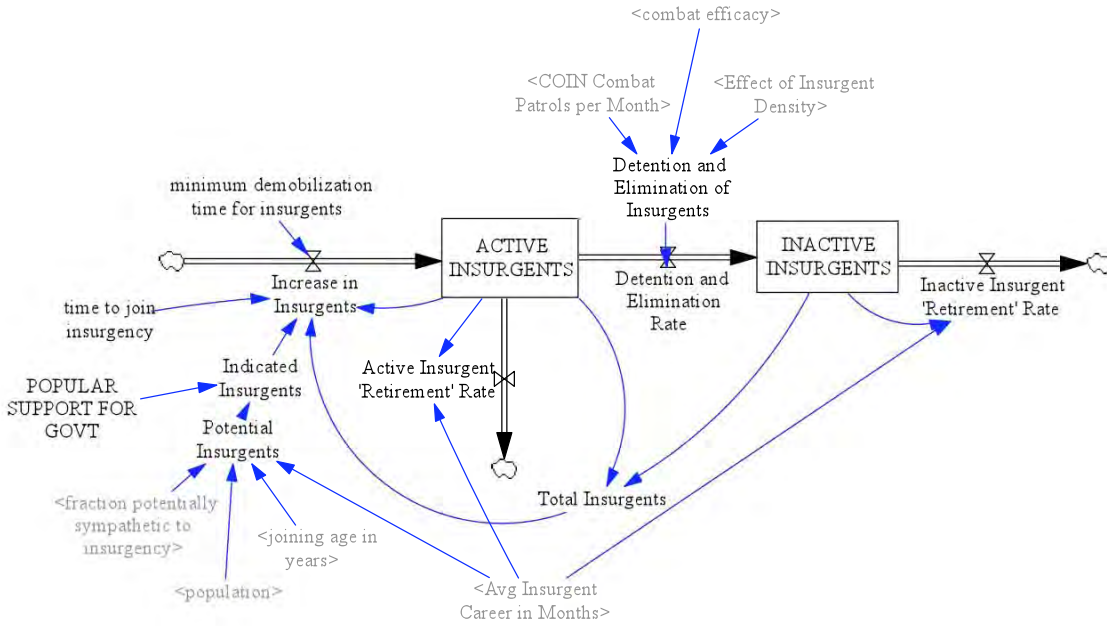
<combat efficacy>

<COIN Combat Patrols per Month>

<Effect of Insurgent Density>

Detention and Elimination of Insurgents

minimum demobilization time for insurgents

ACTIVE INSURGENTS

INACTIVE INSURGENTS

Increase in Insurgents

Detention and Elimination Rate

Inactive Insurgent 'Retirement' Rate

time to join insurgency

Indicated Insurgents

Active Insurgent 'Retirement' Rate

POPULAR SUPPORT FOR GOVT

Potential Insurgents

Total Insurgents

<fraction potentially sympathetic to insurgency>

<joining age in years>

<population>

<Avg Insurgent Career in Months>